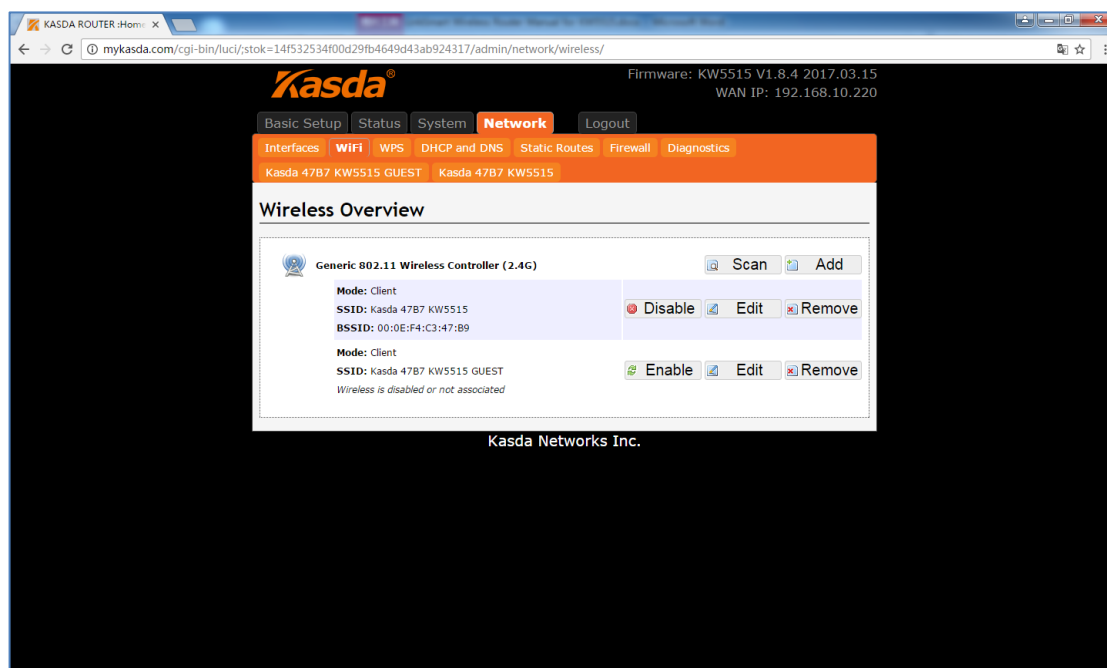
KASDA ROUTER :Home

mykasda.com/cgi-bin/luci/;stok=14f532534f00d29fb4649d43ab924317/admin/network/wireless/

Kasda®

Firmware: KW5515 V1.8.4 2017.03.15
WAN IP: 192.168.10.220

Basic Setup | Status | System | Network | Logout

Interfaces | WiFi | WPS | DHCP and DNS | Static Routes | Firewall | Diagnostics

Kasda 47B7 KW5515 GUEST | Kasda 47B7 KW5515

Wireless Overview

Generic 802.11 Wireless Controller (2.4G)

Scan | Add

Mode: Client
SSID: Kasda 47B7 KW5515
BSSID: 00:0E:F4:C3:47:B9

Disable | Edit | Remove

Mode: Client
SSID: Kasda 47B7 KW5515 GUEST
Wireless is disabled or not associated

Enable | Edit | Remove

Kasda Networks Inc.